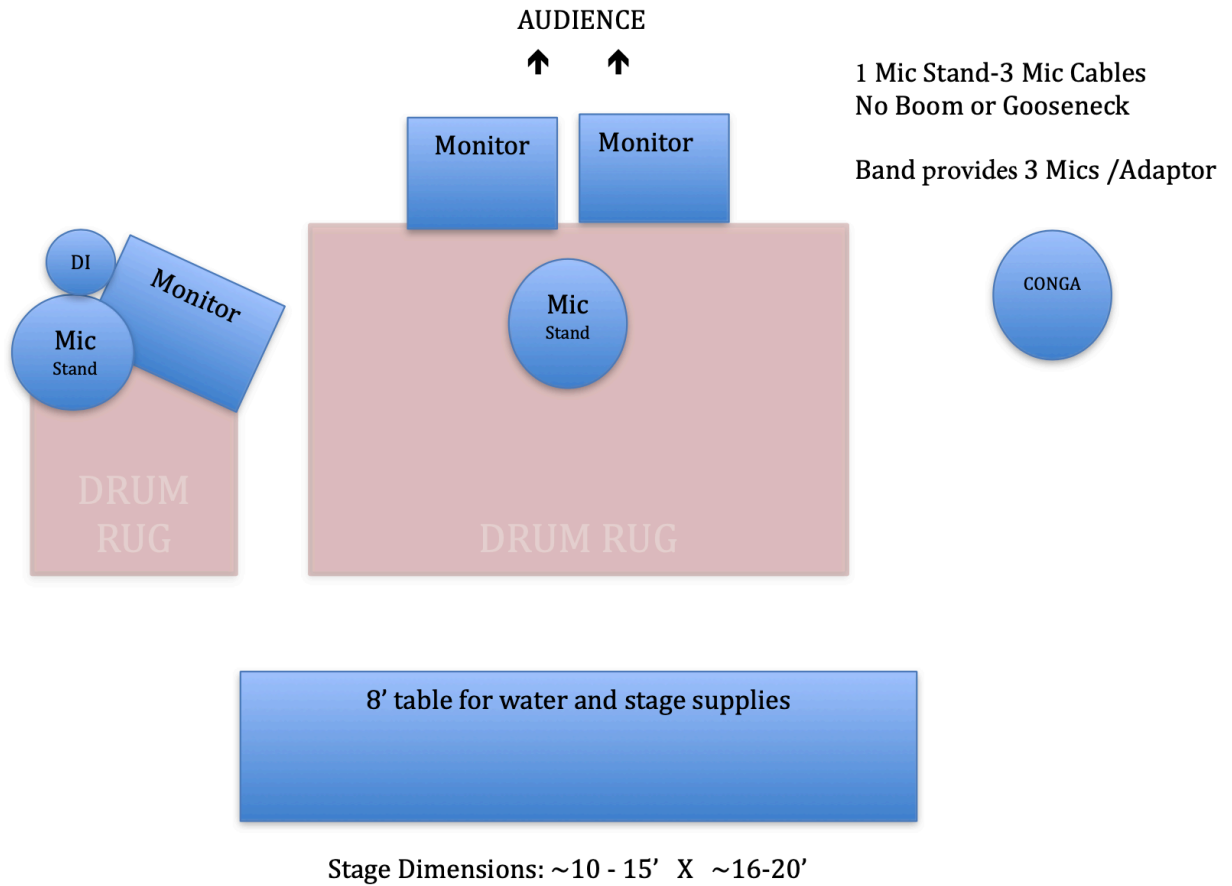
AUDIENCE

1 Mic Stand-3 Mic Cables
No Boom or Gooseneck

Band provides 3 Mics /Adaptor

Monitor

Monitor

DI

Monitor

Mic
Stand

Mic
Stand

CONGA

DRUM RUG

DRUM RUG

8’ table for water and stage supplies

Stage Dimensions: ~10 - 15’ X ~16-20’